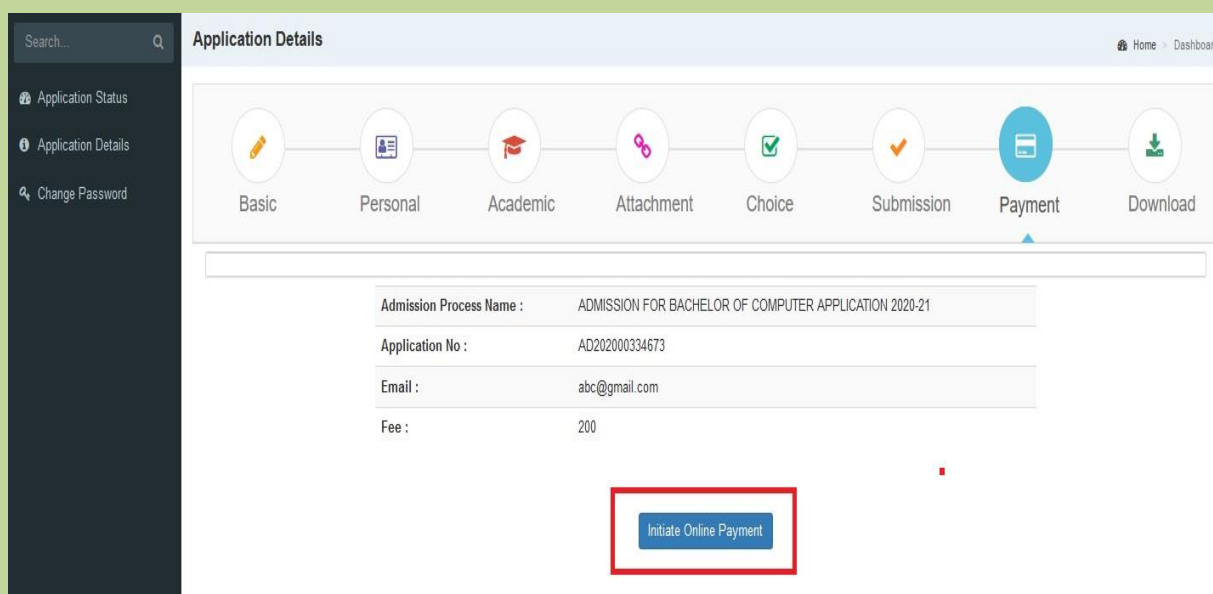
Search...

Application Status

Application Details

Change Password

Application Details

Home > Dashboar

Basic

Personal

Academic

Attachment

Choice

Submission

Payment

Download

| | |
|---|---|
| Admission Process Name : | ADMISSION FOR BACHELOR OF COMPUTER APPLICATION 2020-21 |
| Application No : | AD202000334673 |
| Email : | abc@gmail.com |
| Fee : | 200 |

Initiate Online Payment